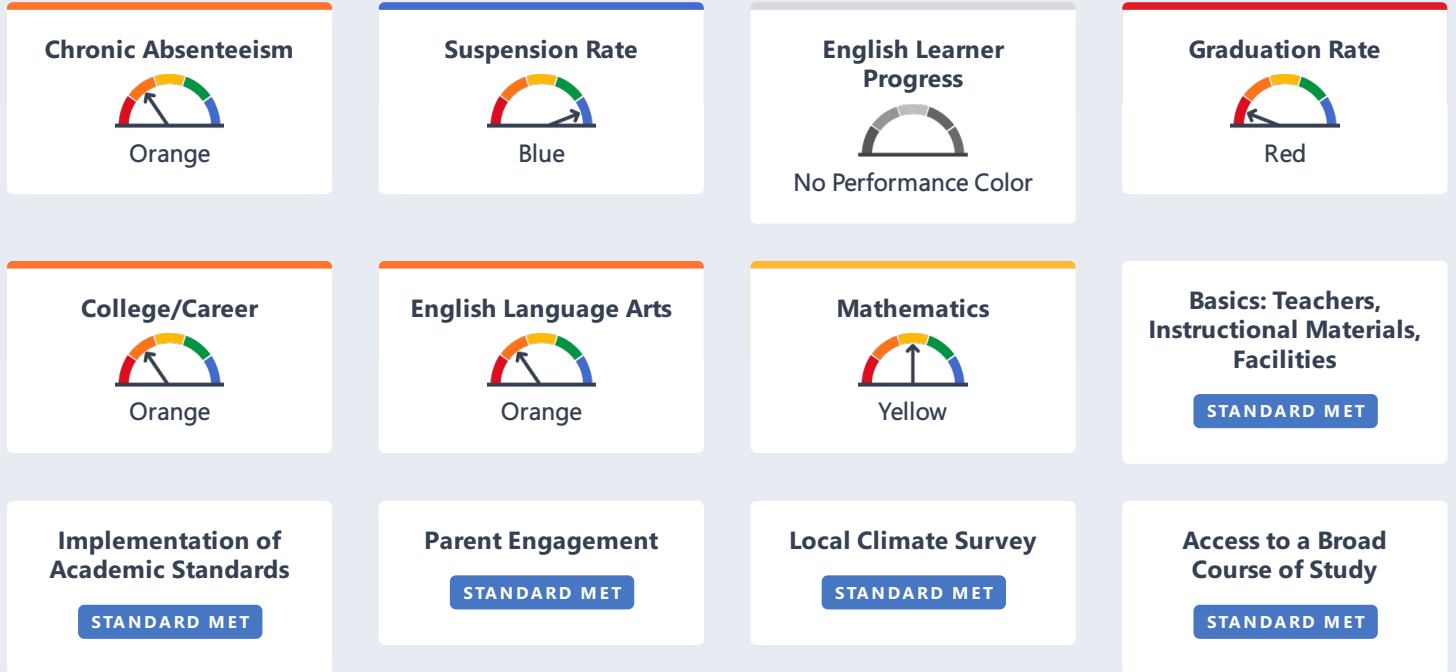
Chronic Absenteeism
Orange

Suspension Rate
Blue

English Learner Progress
No Performance Color

Graduation Rate
Red

College/Career
Orange

English Language Arts
Orange

Mathematics
Yellow

Basics: Teachers, Instructional Materials, Facilities
STANDARD MET

Implementation of Academic Standards
STANDARD MET

Parent Engagement
STANDARD MET

Local Climate Survey
STANDARD MET

Access to a Broad Course of Study
STANDARD MET